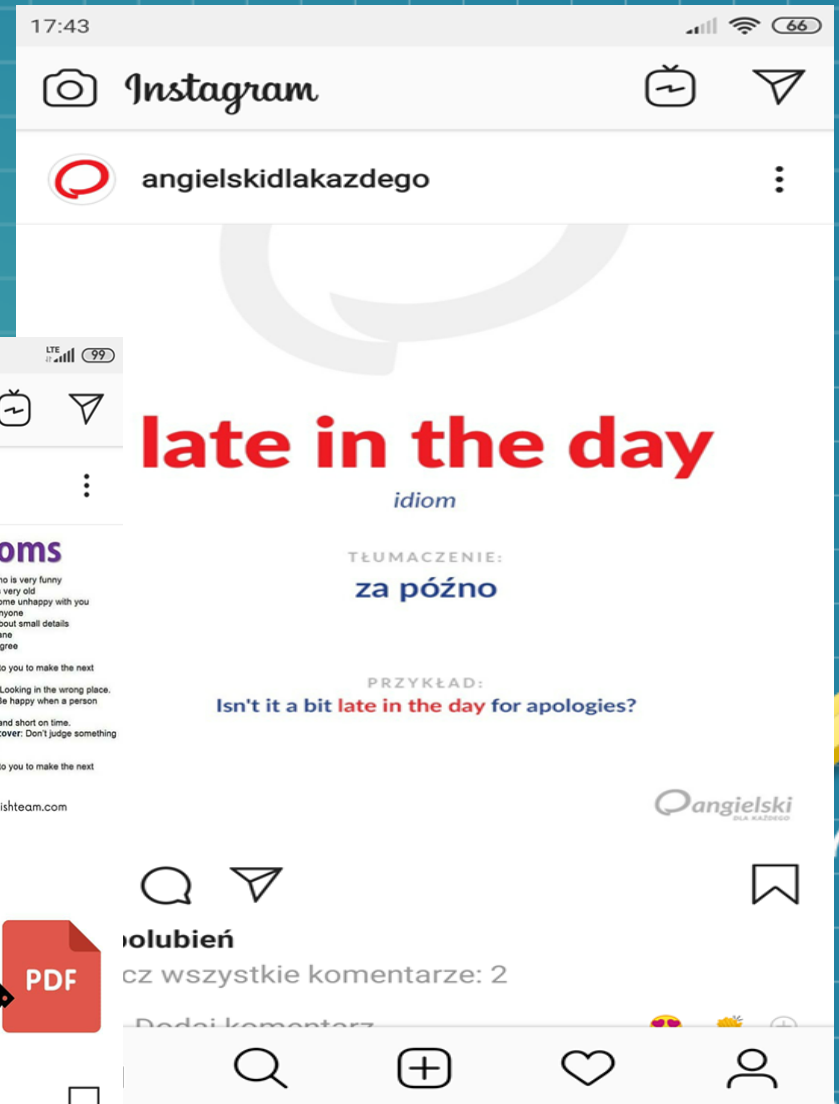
17:43

66

Instagram

angielskidlakazdego

late in the day

idiom

TŁUMACZENIE:

za późno

PRZYKŁAD:

Isn't it a bit late in the day for apologies?

angielski DLA KAŻDEGO

olubień

cz wszystkie komentarze: 2

Dodaj komentarz

LTE 99

oms

o is very funny
very old
ome unhappy with you
nyone
out small details
ne
gree

o you to make the next

Looking in the wrong place.
e happy when a person

and short on time.
over: Don't judge something

o you to make the next

shteam.com

PDF